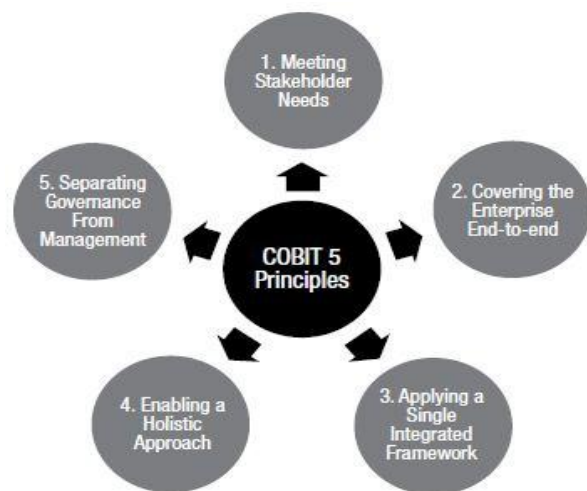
COBIT 5 Principles

1. Meeting Stakeholder Needs

2. Covering the Enterprise End-to-end

3. Applying a Single Integrated Framework

4. Enabling a Holistic Approach

5. Separating Governance From Management